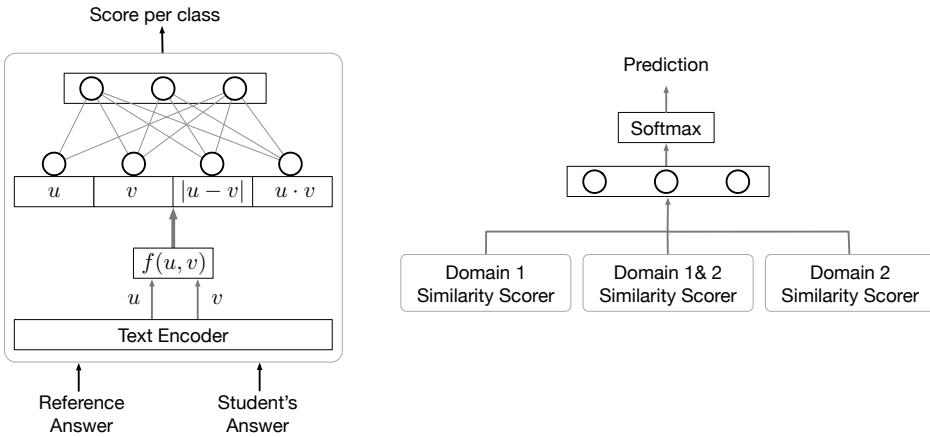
Score per class

$u$ | $v$ | $|u-v|$ | $u \cdot v$

$f(u,v)$

$u$ $v$

Text Encoder

Reference Answer

Student's Answer

Prediction

Softmax

Domain 1 Similarity Scorer

Domain 1& 2 Similarity Scorer

Domain 2 Similarity Scorer